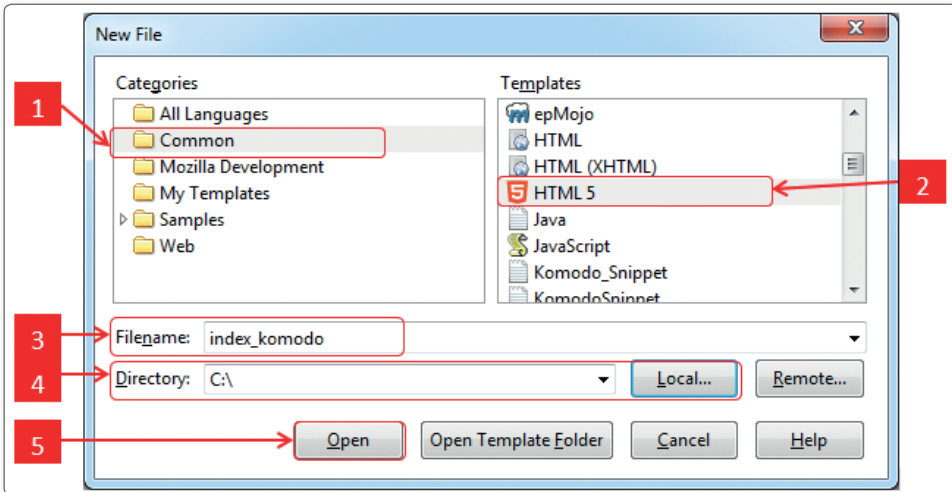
New File

Categories

All Languages
Common
Mozilla Development
My Templates
Samples
Web

Templates

epMojo
HTML
HTML (XHTML)
HTML 5
Java
JavaScript
Komodo_Snippet
KomodoSnippet

1

2

3

4

5

Filename: index_komodo

Directory: C:\

Local...

Remote...

Open

Open Template Folder

Cancel

Help